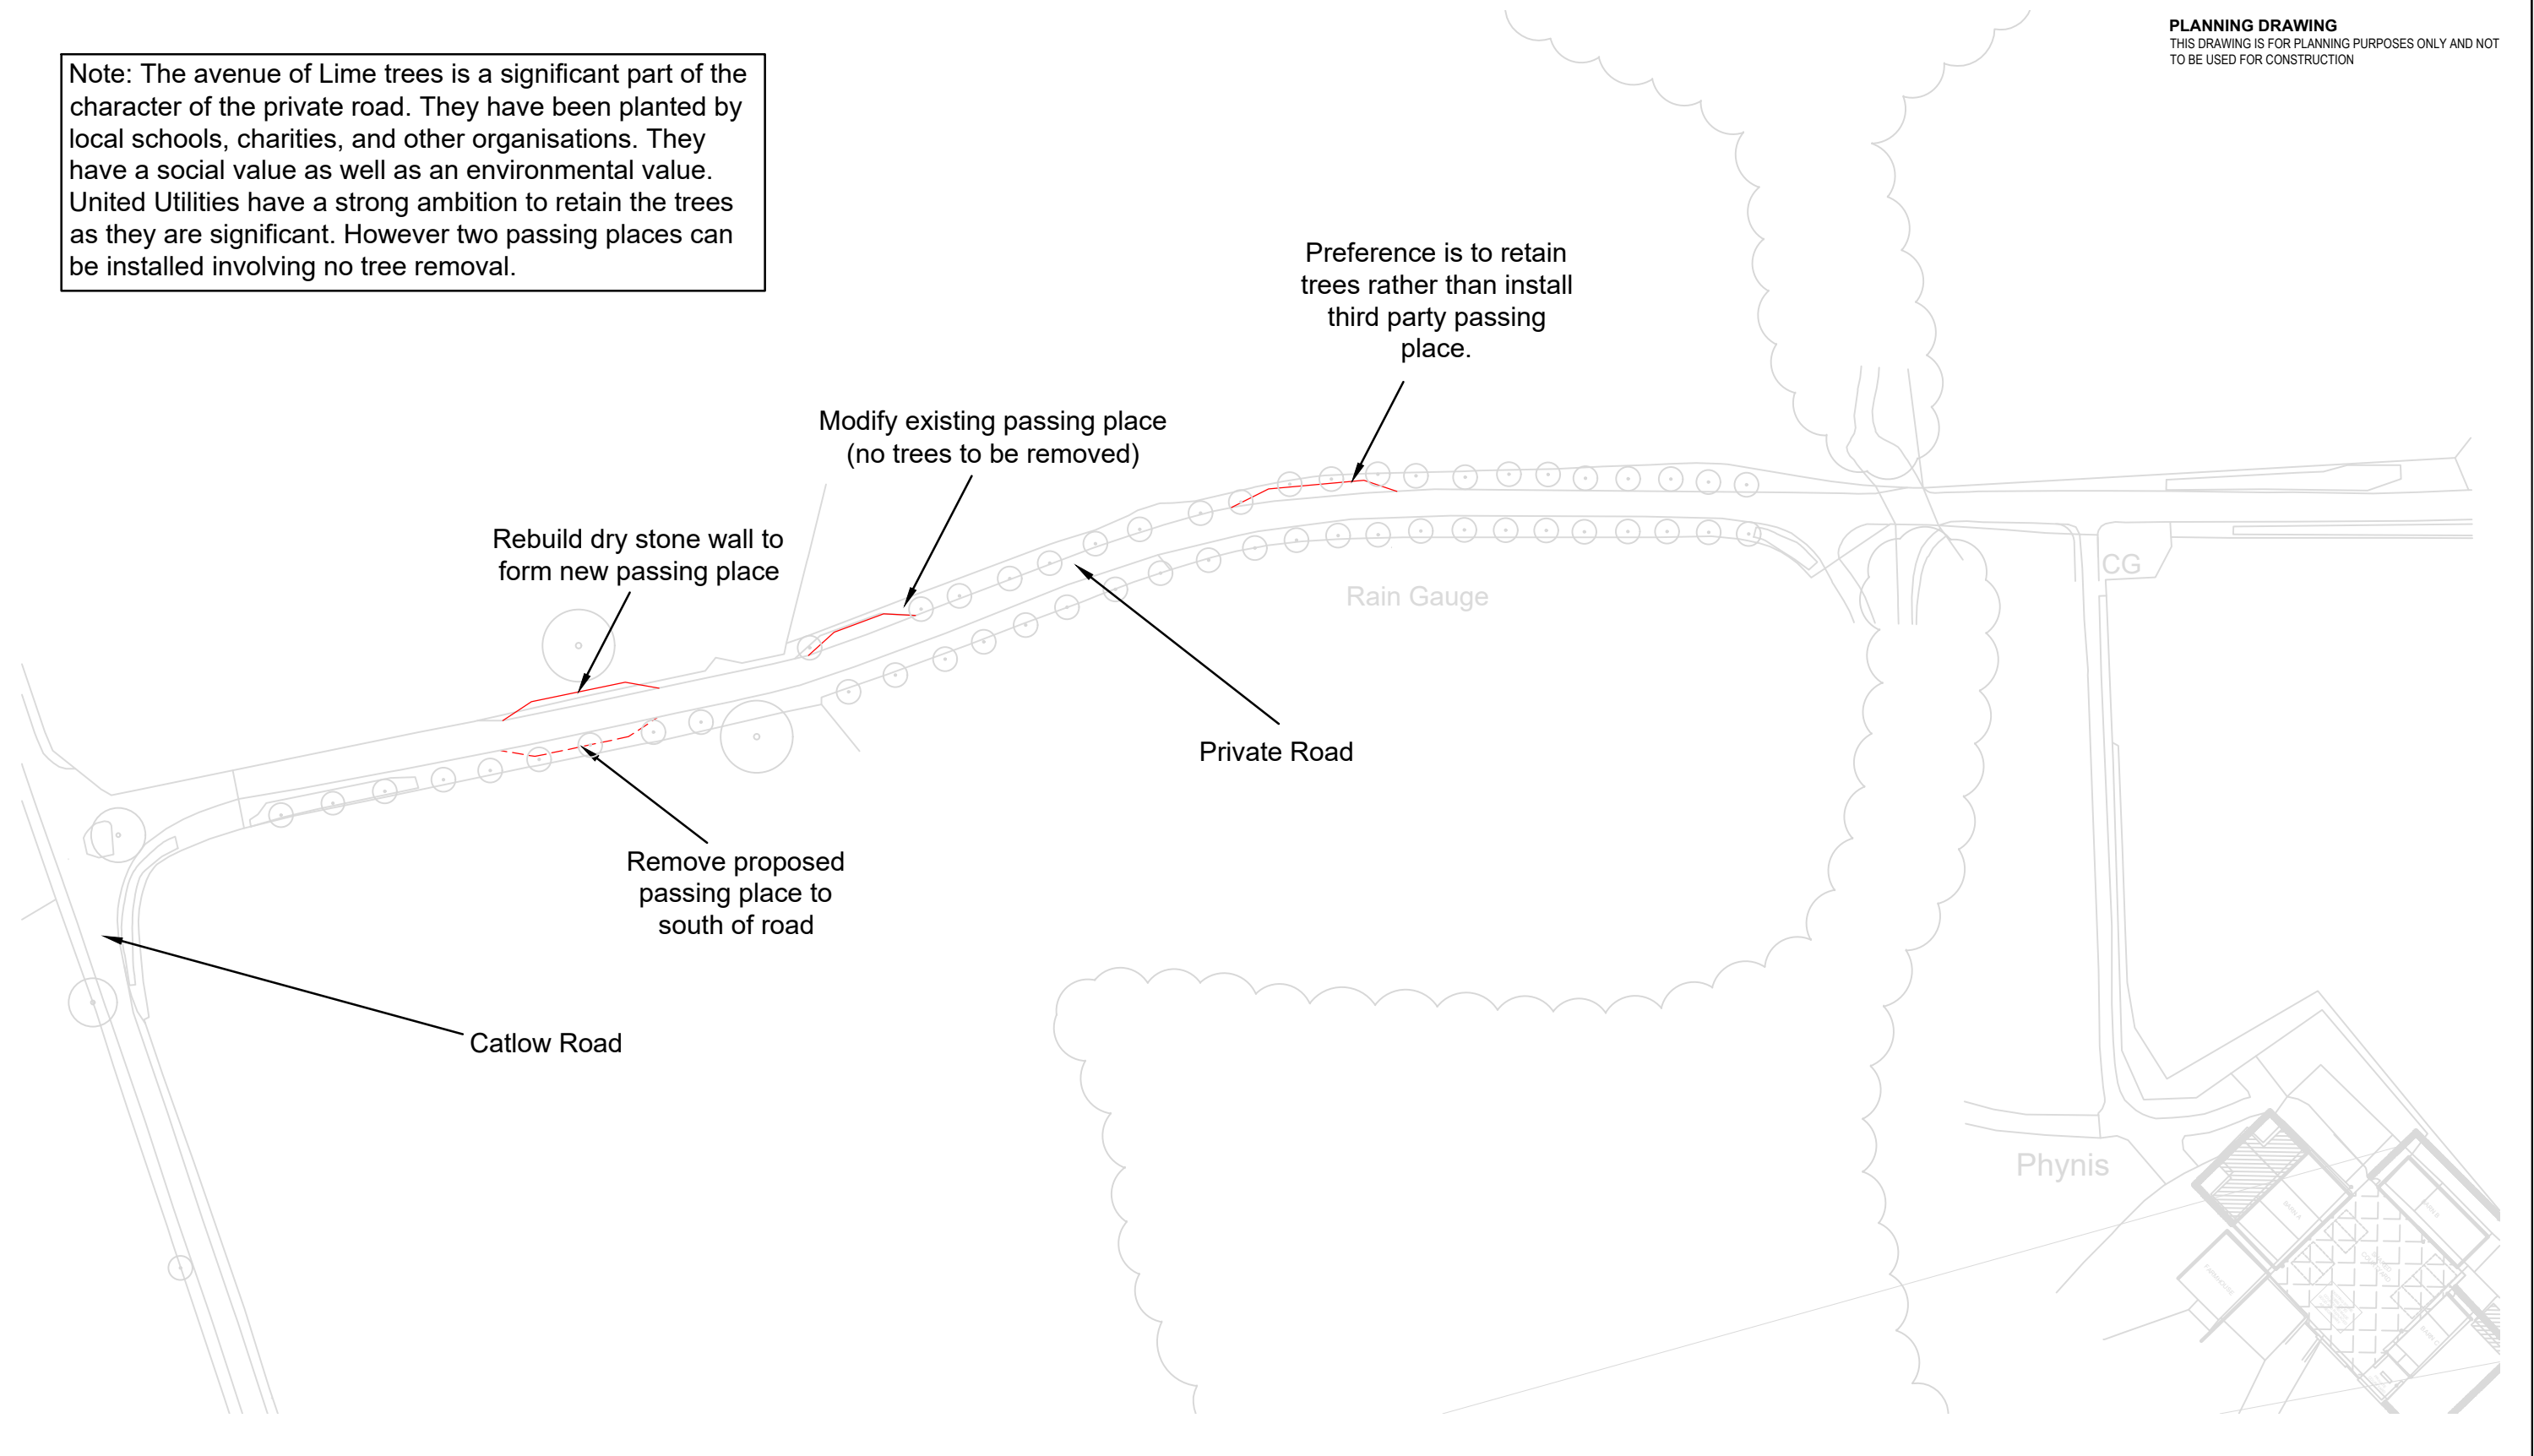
PLANNING DRAWING
THIS DRAWING IS FOR PLANNING PURPOSES ONLY AND NOT TO BE USED FOR CONSTRUCTION

Note: The avenue of Lime trees is a significant part of the character of the private road. They have been planted by local schools, charities, and other organisations. They have a social value as well as an environmental value. United Utilities have a strong ambition to retain the trees as they are significant. However two passing places can be installed involving no tree removal.

Preference is to retain trees rather than install third party passing place.

Modify existing passing place (no trees to be removed)

Rebuild dry stone wall to form new passing place

CG

Rain Gauge

Private Road

Remove proposed passing place to south of road

Catlow Road

Phynis